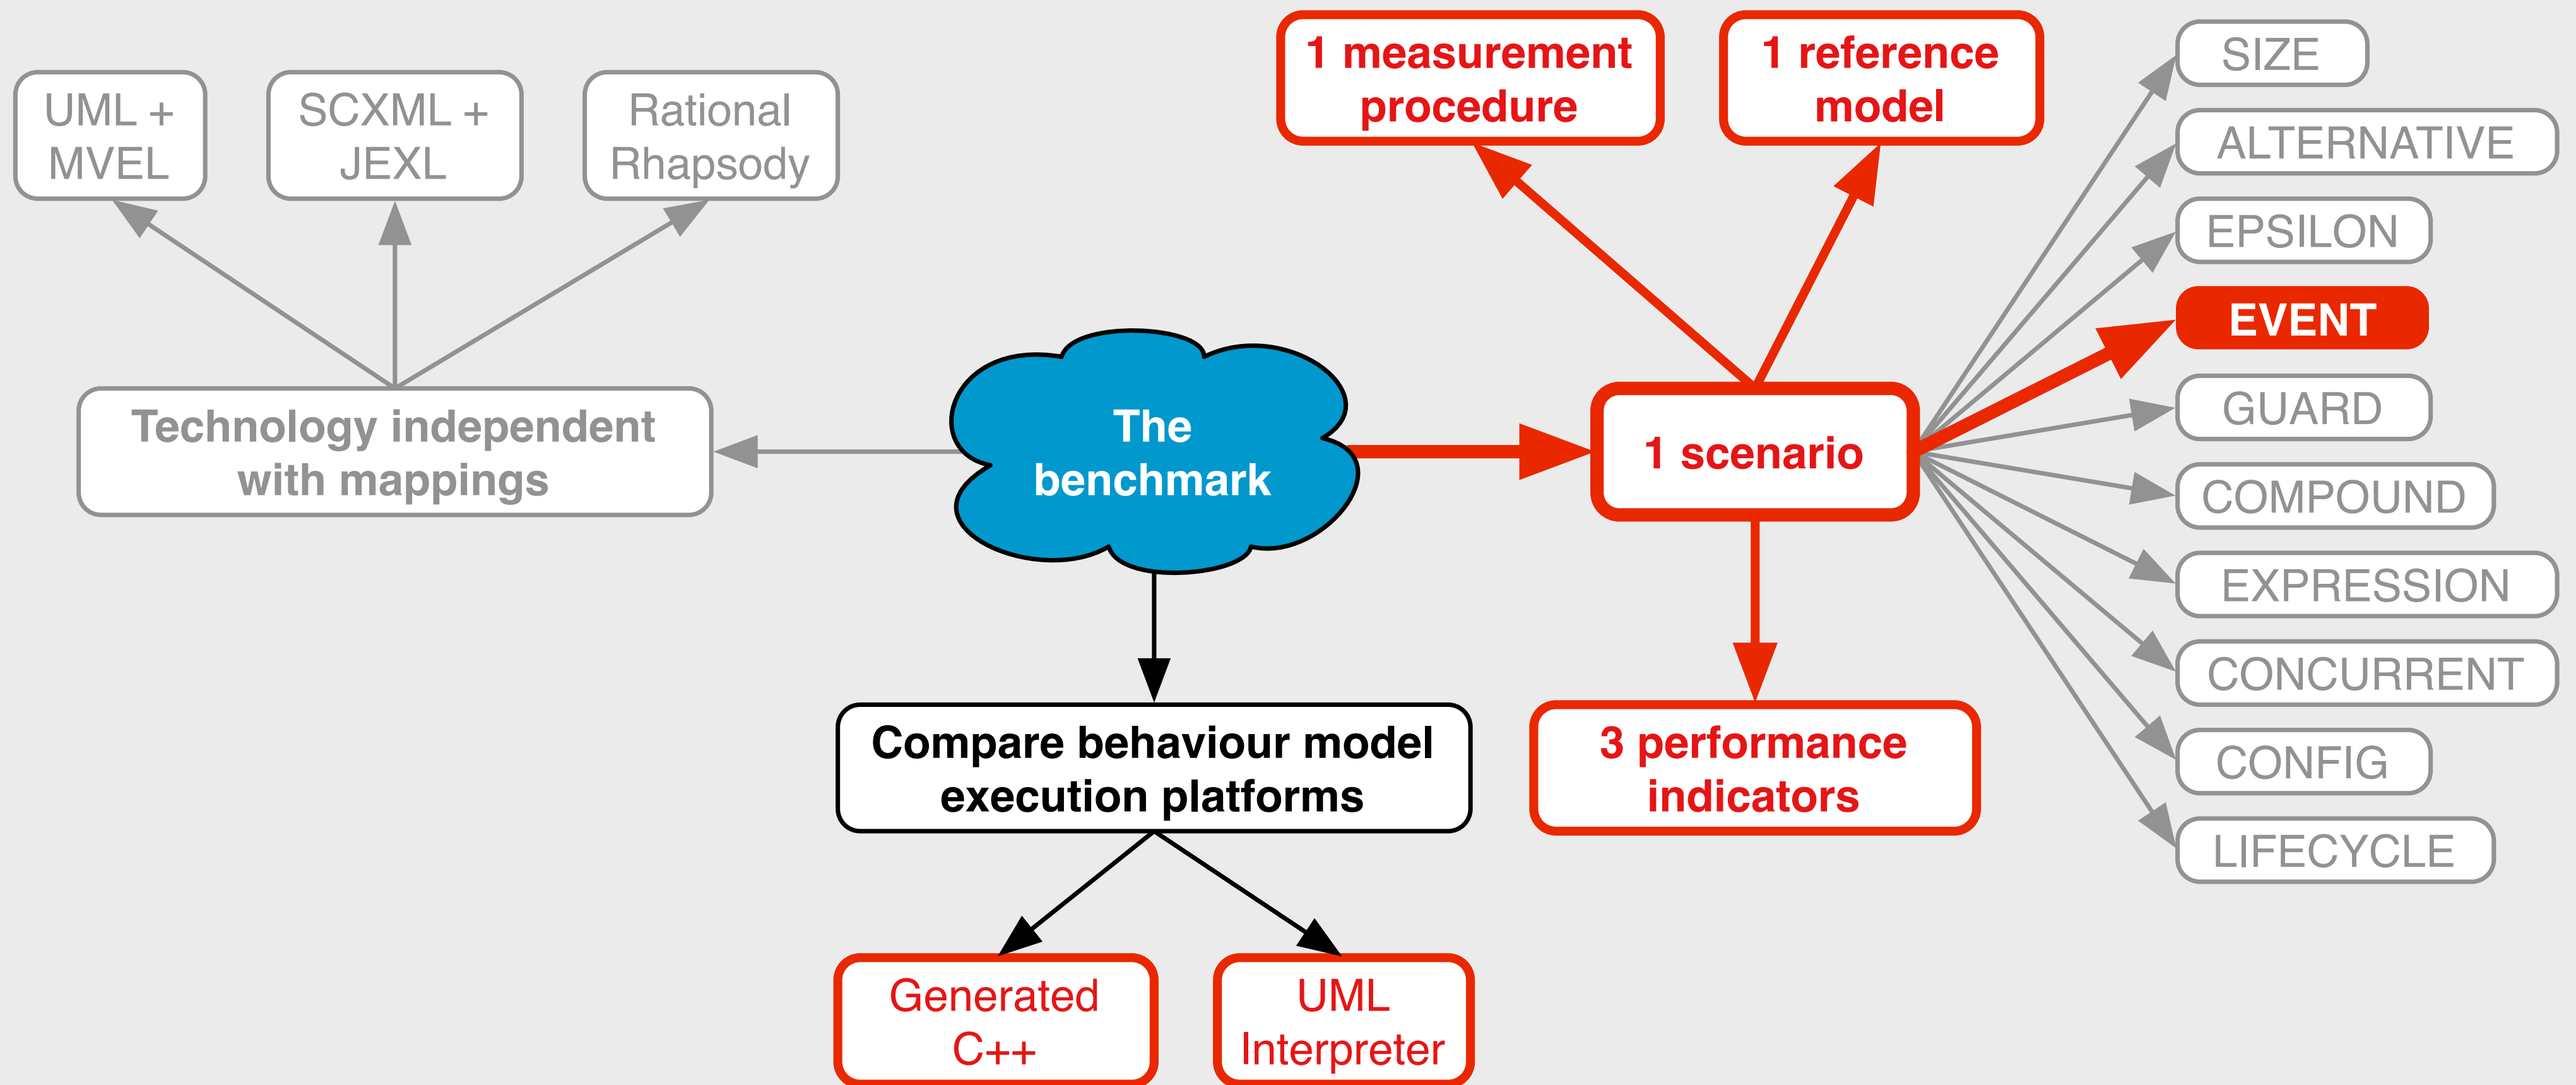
UML + MVEL

SCXML + JEXL

Rational Rhapsody

1 measurement procedure

1 reference model

SIZE

ALTERNATIVE

EPSILON

EVENT

GUARD

COMPOUND

EXPRESSION

CONCURRENT

CONFIG

LIFECYCLE

Technology independent with mappings

The benchmark

1 scenario

Compare behaviour model execution platforms

3 performance indicators

Generated C++

UML Interpreter